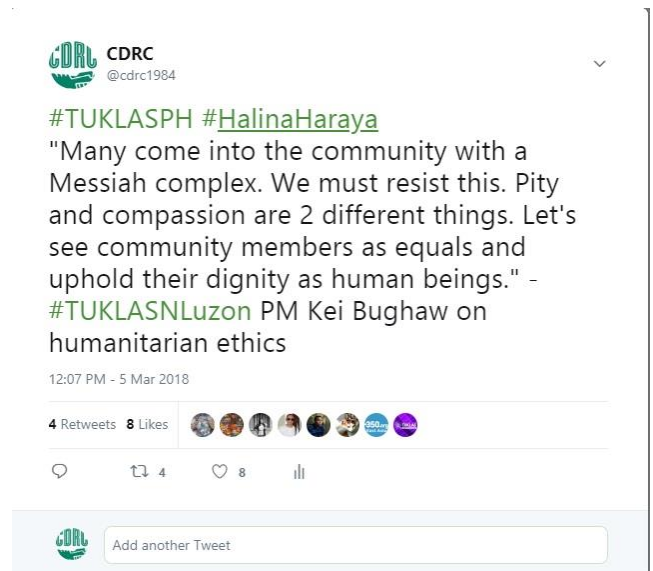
CDRC
CDRC
@cdrc1984

#TUKLASPH #HalinaHaraya
"Many come into the community with a Messiah complex. We must resist this. Pity and compassion are 2 different things. Let's see community members as equals and uphold their dignity as human beings." - #TUKLASNLuzon PM Kei Bughaw on humanitarian ethics

12:07 PM - 5 Mar 2018

4 Retweets 8 Likes

4 8

CDRC
Add another Tweet